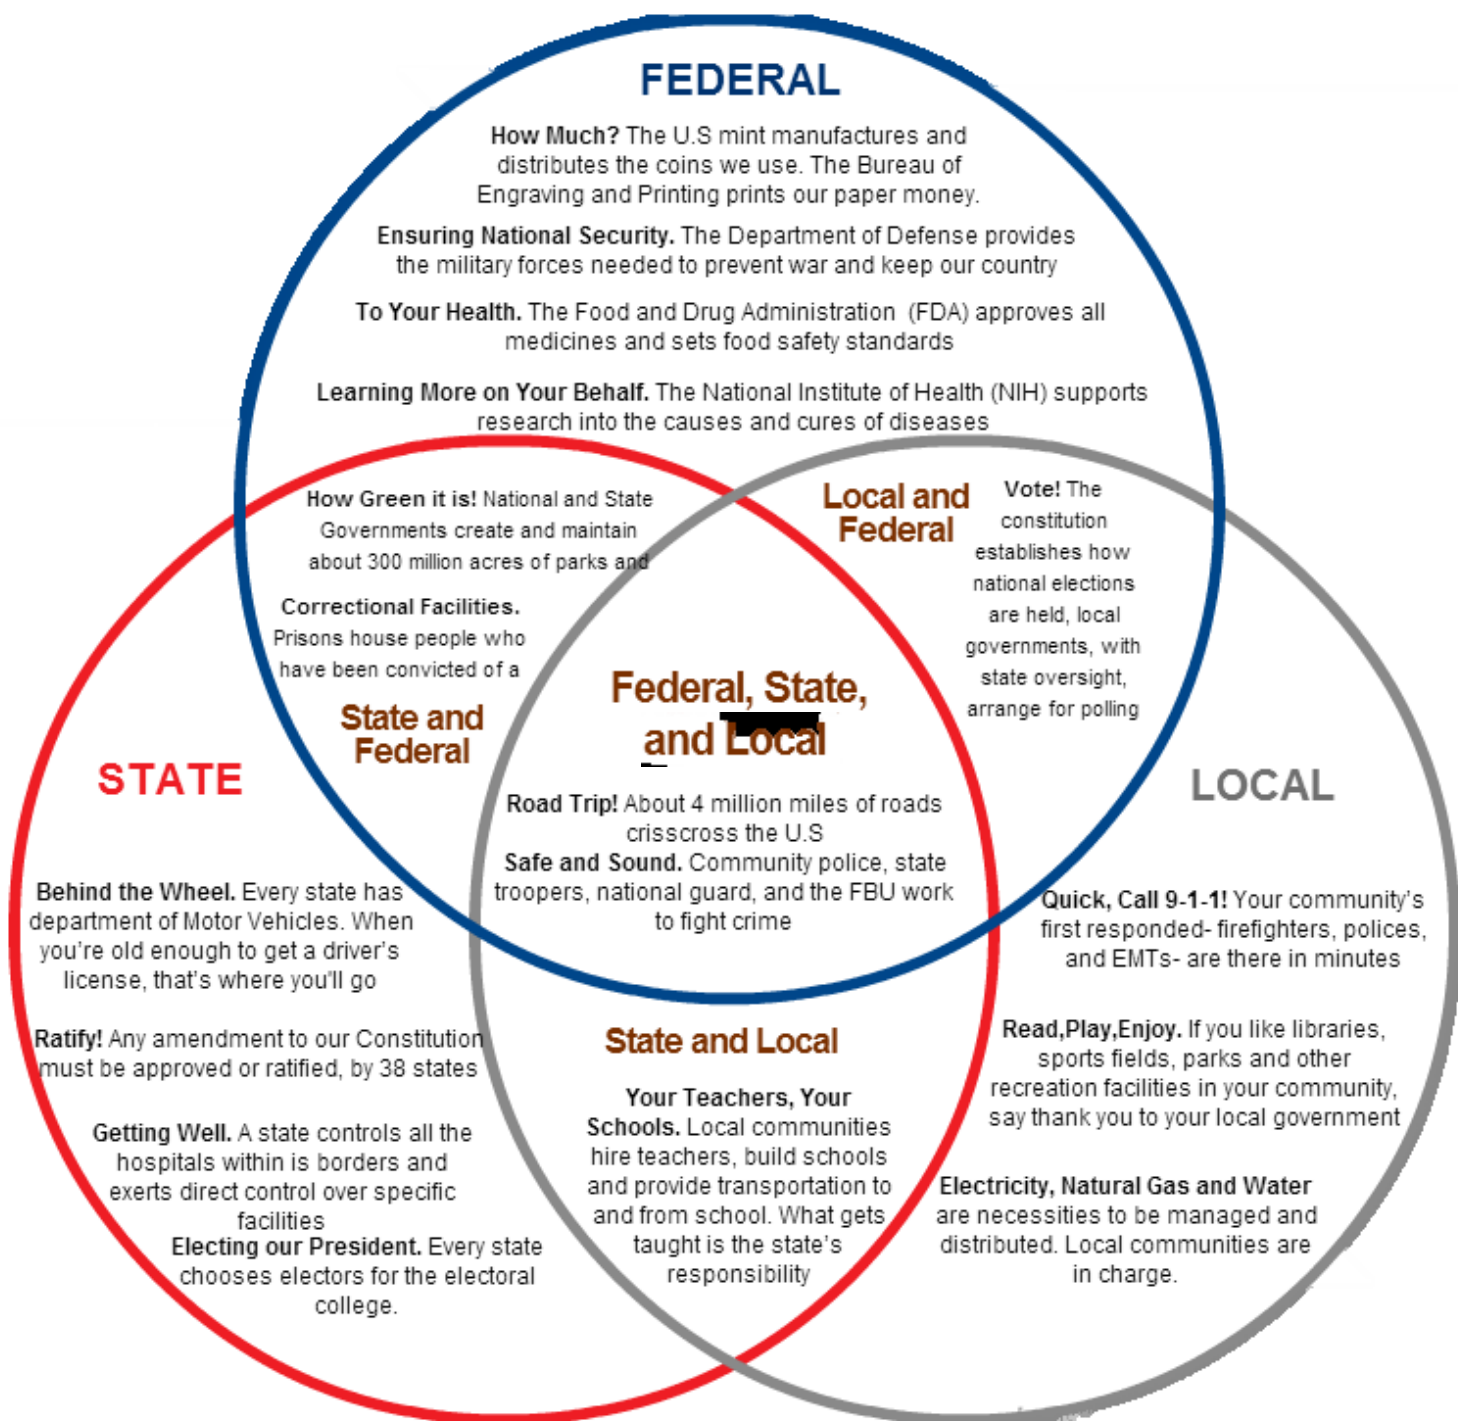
FEDERAL

How Much? The U.S mint manufactures and distributes the coins we use. The Bureau of Engraving and Printing prints our paper money.

Ensuring National Security. The Department of Defense provides the military forces needed to prevent war and keep our country

To Your Health. The Food and Drug Administration (FDA) approves all medicines and sets food safety standards

Learning More on Your Behalf. The National Institute of Health (NIH) supports research into the causes and cures of diseases

How Green it is! National and State Governments create and maintain about 300 million acres of parks and

Correctional Facilities. Prisons house people who have been convicted of a

State and Federal

Local and Federal

Vote! The constitution establishes how national elections are held, local governments, with state oversight, arrange for polling

Federal, State, and Local

Road Trip! About 4 million miles of roads crisscross the U.S
Safe and Sound. Community police, state troopers, national guard, and the FBU work to fight crime

STATE

Behind the Wheel. Every state has department of Motor Vehicles. When you're old enough to get a driver's license, that's where you'll go

Ratify! Any amendment to our Constitution must be approved or ratified, by 38 states

Getting Well. A state controls all the hospitals within is borders and exerts direct control over specific facilities

Electing our President. Every state chooses electors for the electoral college.

State and Local

Your Teachers, Your Schools. Local communities hire teachers, build schools and provide transportation to and from school. What gets taught is the state's responsibility

LOCAL

Quick, Call 9-1-1! Your community's first responded- firefighters, polices, and EMTs- are there in minutes

Read,Play,Enjoy. If you like libraries, sports fields, parks and other recreation facilities in your community, say thank you to your local government

Electricity, Natural Gas and Water are necessities to be managed and distributed. Local communities are in charge.